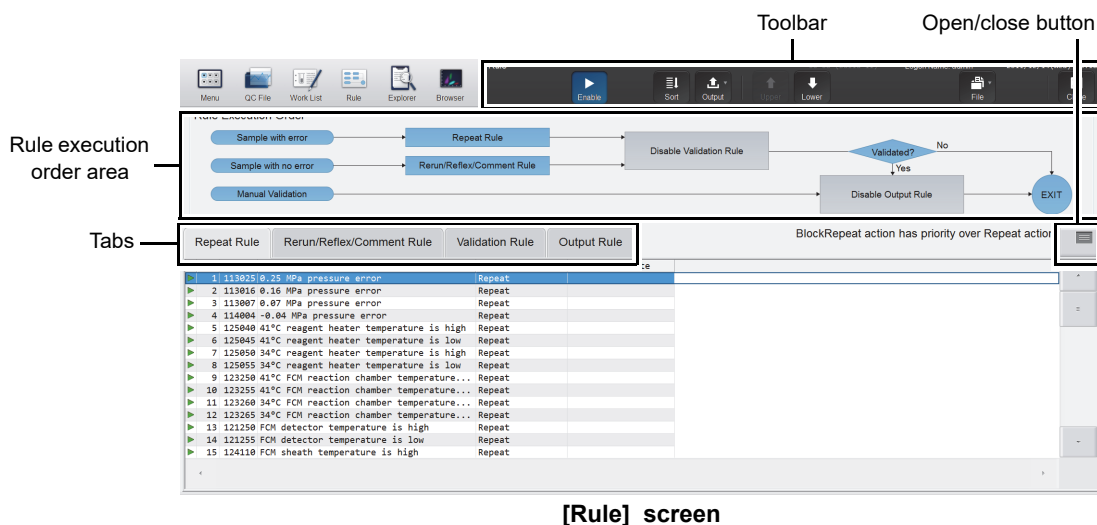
Toolbar

Open/close button

Menu QC File Work List Rule Explorer Browser

Enable Sort Output Upper Lower File Close

Rule execution order area

Rule Execution Order

Sample with error → Repeat Rule

Sample with no error → Rerun/Reflex/Comment Rule

Disable Validation Rule

Validated? No Yes

Manual Validation

Disable Output Rule

EXIT

Tabs

Repeat Rule | Rerun/Reflex/Comment Rule | Validation Rule | Output Rule

BlockRepeat action has priority over Repeat actio

| | | | |
|---|---|---|---|
| 1 | 113025 | 0.25 MPa pressure error | Repeat |
| 2 | 113016 | 0.16 MPa pressure error | Repeat |
| 3 | 113007 | 0.07 MPa pressure error | Repeat |
| 4 | 114004 | -0.04 MPa pressure error | Repeat |
| 5 | 125040 | 41°C reagent heater temperature is high | Repeat |
| 6 | 125045 | 41°C reagent heater temperature is low | Repeat |
| 7 | 125050 | 34°C reagent heater temperature is high | Repeat |
| 8 | 125055 | 34°C reagent heater temperature is low | Repeat |
| 9 | 123250 | 41°C FCM reaction chamber temperature... | Repeat |
| 10 | 123255 | 41°C FCM reaction chamber temperature... | Repeat |
| 11 | 123260 | 34°C FCM reaction chamber temperature... | Repeat |
| 12 | 123265 | 34°C FCM reaction chamber temperature... | Repeat |
| 13 | 121250 | FCM detector temperature is high | Repeat |
| 14 | 121255 | FCM detector temperature is low | Repeat |
| 15 | 124110 | FCM sheath temperature is high | Repeat |

[Rule] screen